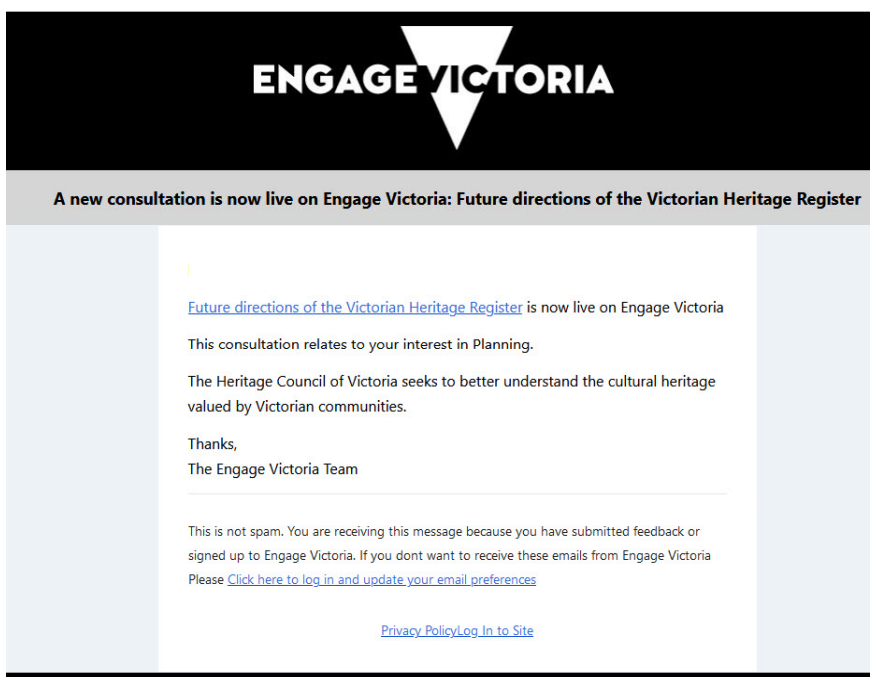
ENGAGE VICTORIA

A new consultation is now live on Engage Victoria: Future directions of the Victorian Heritage Register

Future directions of the Victorian Heritage Register is now live on Engage Victoria

This consultation relates to your interest in Planning.

The Heritage Council of Victoria seeks to better understand the cultural heritage valued by Victorian communities.

Thanks,
The Engage Victoria Team

This is not spam. You are receiving this message because you have submitted feedback or signed up to Engage Victoria. If you dont want to receive these emails from Engage Victoria Please Click here to log in and update your email preferences

Privacy PolicyLog In to Site